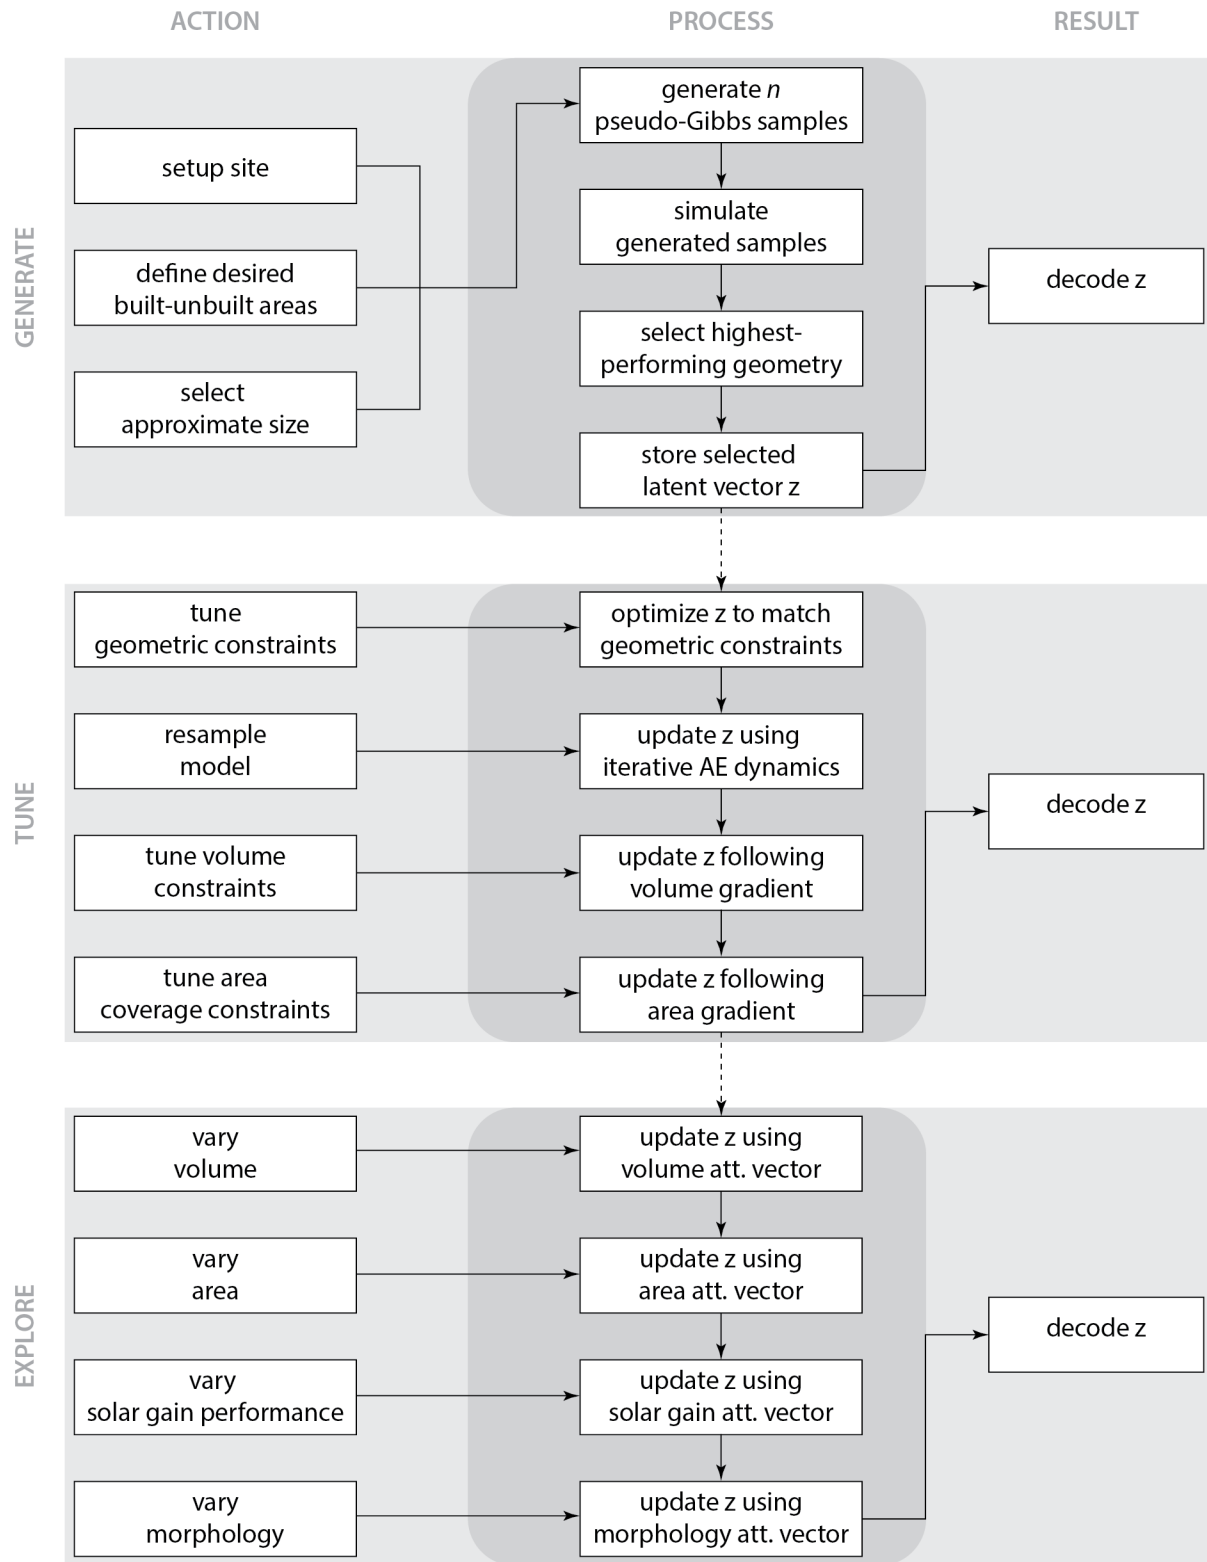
ACTION

PROCESS

RESULT

GENERATE

setup site

define desired built-unbuilt areas

select approximate size

generate *n* pseudo-Gibbs samples

simulate generated samples

select highest-performing geometry

store selected latent vector z

decode z

TUNE

tune geometric constraints

resample model

tune volume constraints

tune area coverage constraints

optimize z to match geometric constraints

update z using iterative AE dynamics

update z following volume gradient

update z following area gradient

decode z

EXPLORE

vary volume

vary area

vary solar gain performance

vary morphology

update z using volume att. vector

update z using area att. vector

update z using solar gain att. vector

update z using morphology att. vector

decode z